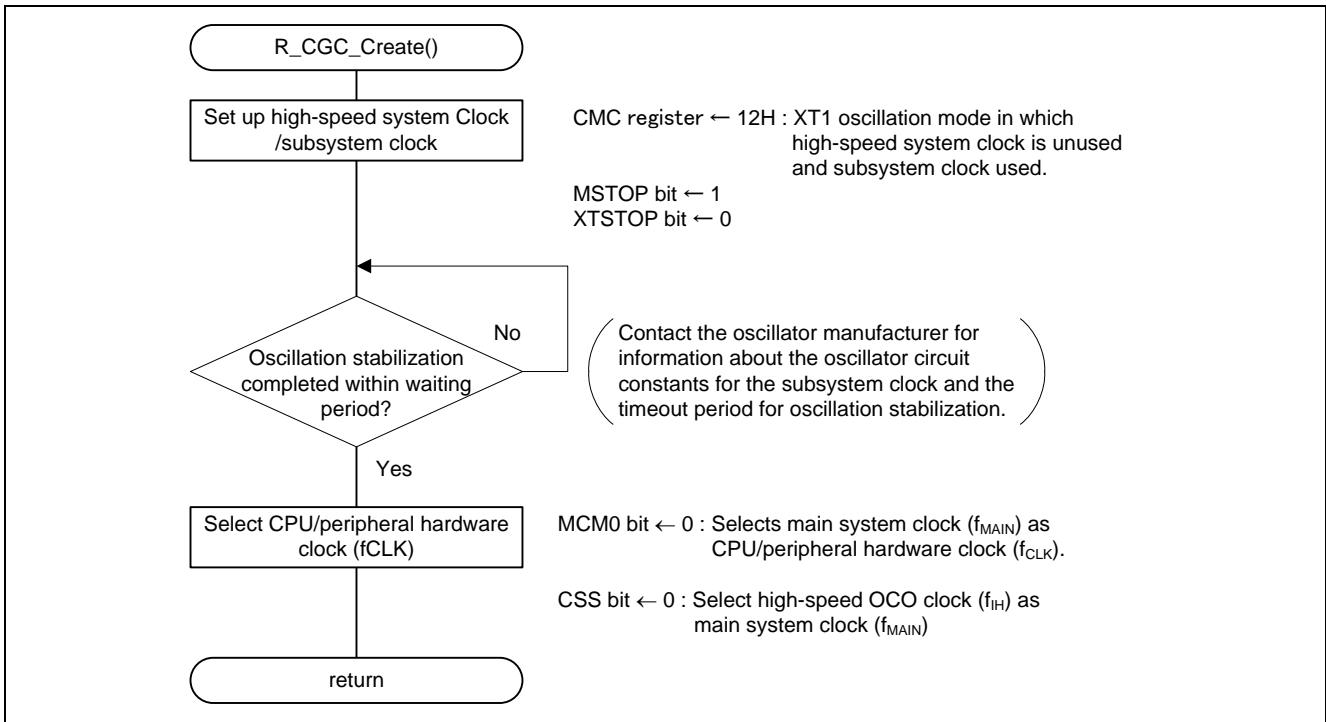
R_CGC_Create()

Set up high-speed system Clock /subsystem clock

CMC register ← 12H : XT1 oscillation mode in which high-speed system clock is unused and subsystem clock used.

MSTOP bit ← 1
XTSTOP bit ← 0

Oscillation stabilization completed within waiting period?

No

Contact the oscillator manufacturer for information about the oscillator circuit constants for the subsystem clock and the timeout period for oscillation stabilization.

Yes

Select CPU/peripheral hardware clock (fCLK)

MCM0 bit ← 0 : Selects main system clock ($f_{MAIN}$) as CPU/peripheral hardware clock ($f_{CLK}$).

CSS bit ← 0 : Select high-speed OCO clock ($f_{IH}$) as main system clock ($f_{MAIN}$)

return